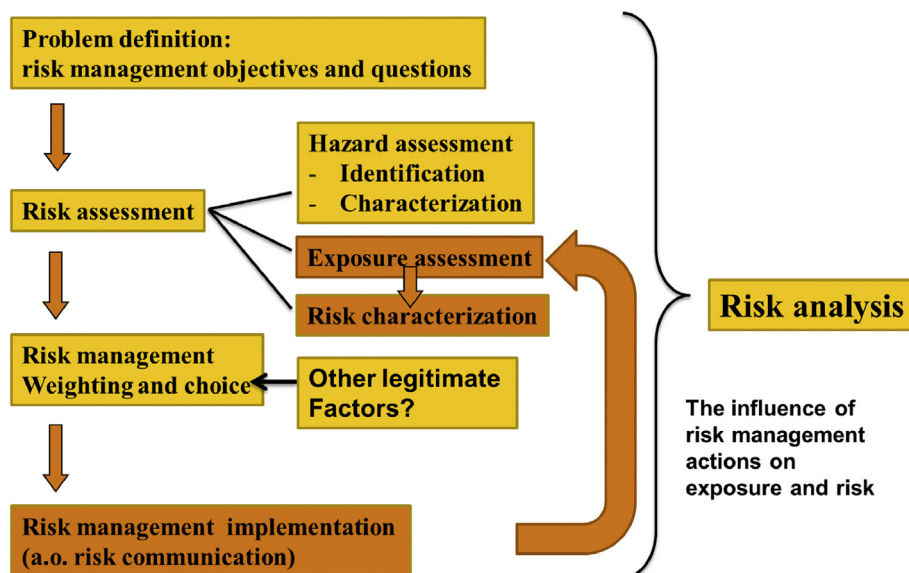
Problem definition:
risk management objectives and questions

Risk assessment

Hazard assessment
- Identification
- Characterization

Exposure assessment

Risk characterization

Risk management
Weighting and choice

Other legitimate Factors?

Risk management implementation
(a.o. risk communication)

Risk analysis

The influence of risk management actions on exposure and risk